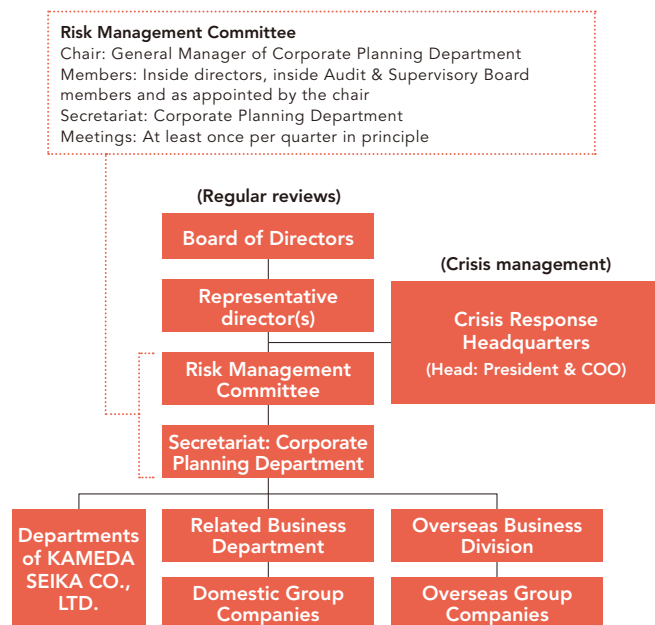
Risk Management Committee
Chair: General Manager of Corporate Planning Department
Members: Inside directors, inside Audit & Supervisory Board members and as appointed by the chair
Secretariat: Corporate Planning Department
Meetings: At least once per quarter in principle

(Regular reviews)

Board of Directors

(Crisis management)

Representative director(s)

Crisis Response Headquarters
(Head: President & COO)

Risk Management Committee

Secretariat: Corporate Planning Department

Departments of KAMEDA SEIKA CO., LTD.

Related Business Department

Domestic Group Companies

Overseas Business Division

Overseas Group Companies